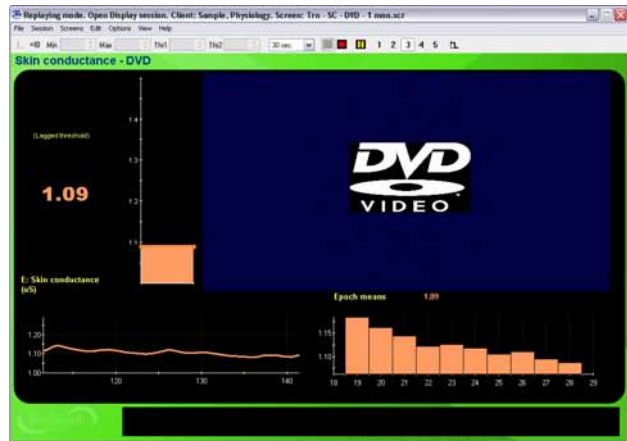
Replaying mode. Open Display session. Client: Sample, Physiology. Screen: Trn - SC - DVD - 1 mon.scr

File Session Screens Edit Options View Help

Min Max Thr1 Thr2 30 sec. 1 2 3 4 5

Skin conductance - DVD

(Lagged threshold)

1.09

1.4
1.3
1.2
1.1

DVD
VIDEO

E: Skin conductance (uS)

1.20
1.10
1.00

120 130 140

Epoch means 1.09

1.15
1.10

18 19 20 21 22 23 24 25 26 27 28 29